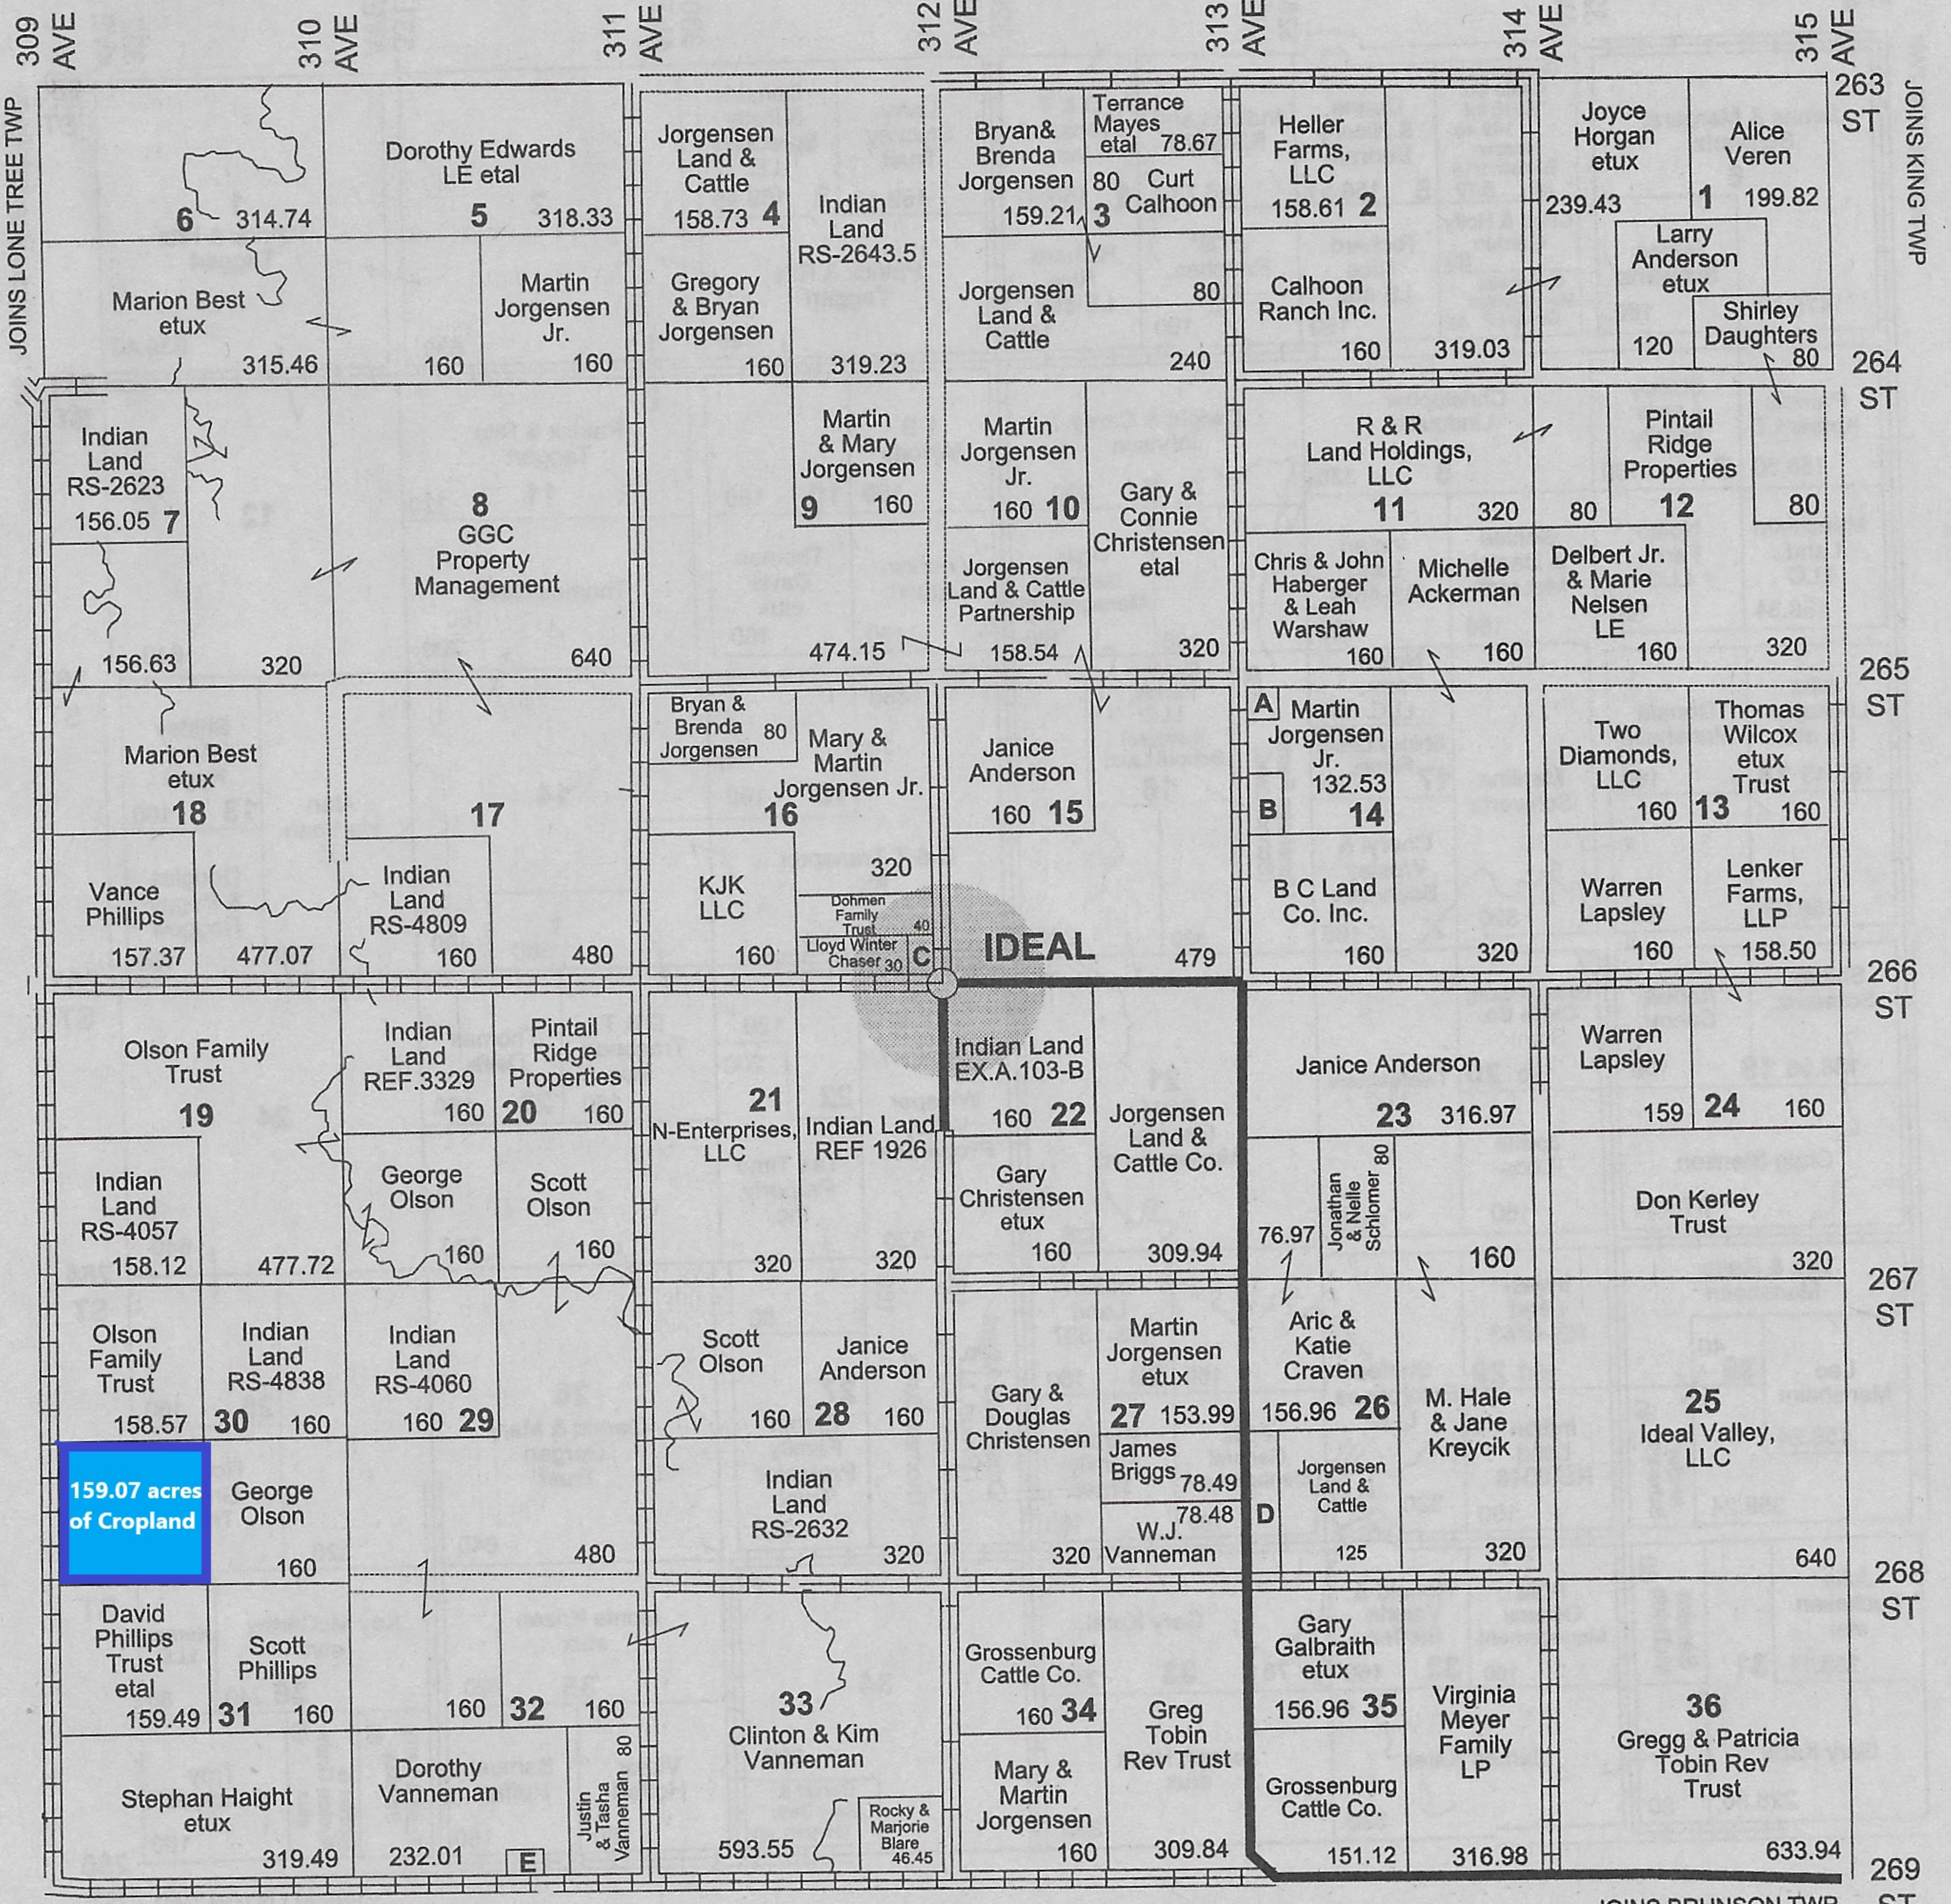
309 AVE
310 AVE
311 AVE
312 AVE
313 AVE
314 AVE
315 AVE
263 ST
264 ST
265 ST
266 ST
267 ST
268 ST
269 ST
JOINS LONE TREE TWP
JOINS KING TWP
JOINS BRUNSON TWP

Dorothy Edwards LE etal
6 314.74
5 318.33
Marion Best etux
315.46
160
Martin Jorgensen Jr.
160
Jorgensen Land & Cattle
158.73 4
Indian Land RS-2643.5
Gregory & Bryan Jorgensen
160
319.23
Bryan& Brenda Jorgensen
159.21 3
Terrance Mayes etal 78.67
80 Curt Calhoon
Jorgensen Land & Cattle
80
240
Heller Farms, LLC
158.61 2
Calhoon Ranch Inc.
160
319.03
Joyce Horgan etux
239.43
Alice Veren
1 199.82
Larry Anderson etux
120
Shirley Daughters
80
Indian Land RS-2623
156.05 7
156.63
320
8
GGC Property Management
640
Martin & Mary Jorgensen
9 160
474.15
Martin Jorgensen Jr.
160 10
Gary & Connie Christensen etal
Jorgensen Land & Cattle Partnership
158.54
320
R & R Land Holdings, LLC
11
320
80
Pintail Ridge Properties
12
80
Chris & John Haberger & Leah Warshaw
160
Michelle Ackerman
160
Delbert Jr. & Marie Nelsen LE
160
320
Marion Best etux
18
Vance Phillips
157.37
477.07
17
Indian Land RS-4809
160
480
Bryan & Brenda Jorgensen 80
Mary & Martin Jorgensen Jr.
16
320
KJK LLC
160
Dohmen Family Trust 40
Lloyd Winter Chaser 30
C
Janice Anderson
160 15
IDEAL
479
A
Martin Jorgensen Jr.
132.53
B
14
B C Land Co. Inc.
160
320
Two Diamonds, LLC
160
13
Thomas Wilcox etux Trust
160
Warren Lapsley
160
Lenker Farms, LLP
158.50
Olson Family Trust
19
Indian Land REF.3329
160
20
Pintail Ridge Properties
160
Indian Land RS-4057
158.12
477.72
George Olson
160
Scott Olson
160
21
N-Enterprises, LLC
Indian Land REF 1926
320
320
Indian Land EX.A.103-B
160 22
Jorgensen Land & Cattle Co.
Gary Christensen etux
160
309.94
Janice Anderson
23 316.97
Warren Lapsley
159 24 160
76.97
Jonathan & Nelle Schlomer 80
160
Don Kerley Trust
320
Olson Family Trust
158.57
Indian Land RS-4838
30 160
Indian Land RS-4060
160 29
Scott Olson
160
Janice Anderson
28 160
Indian Land RS-2632
320
Gary & Douglas Christensen
Martin Jorgensen etux
27 153.99
James Briggs 78.49
78.48
W.J. Vanneman
320
D
Aric & Katie Craven
156.96 26
Jorgensen Land & Cattle
125
M. Hale & Jane Kreycik
320
25
Ideal Valley, LLC
640
159.07 acres of Cropland
George Olson
160
480
David Phillips Trust etal
159.49 31
Scott Phillips
160
160 32 160
Stephan Haight etux
319.49
Dorothy Vanneman
232.01
E
Justin & Tasha Vanneman 80
33
Clinton & Kim Vanneman
593.55
Rocky & Marjorie Blare 46.45
Grossenburg Cattle Co.
160 34
Greg Tobin Rev Trust
Mary & Martin Jorgensen
160
309.84
Gary Galbraith etux
156.96 35
Virginia Meyer Family LP
Grossenburg Cattle Co.
151.12
316.98
36
Gregg & Patricia Tobin Rev Trust
633.94